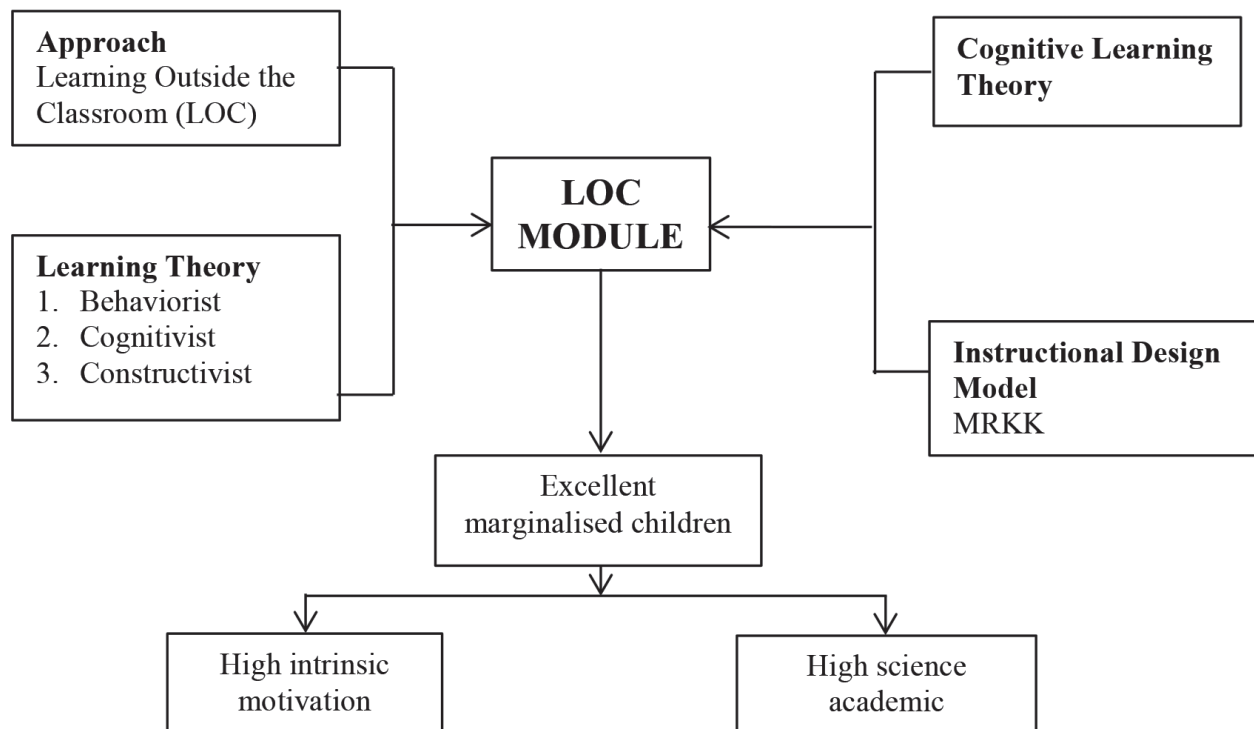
**Approach**
Learning Outside the Classroom (LOC)

**Cognitive Learning Theory**

**LOC MODULE**

**Learning Theory**
1. Behaviorist
2. Cognitivist
3. Constructivist

**Instructional Design Model**
MRKK

Excellent marginalised children

High intrinsic motivation

High science academic